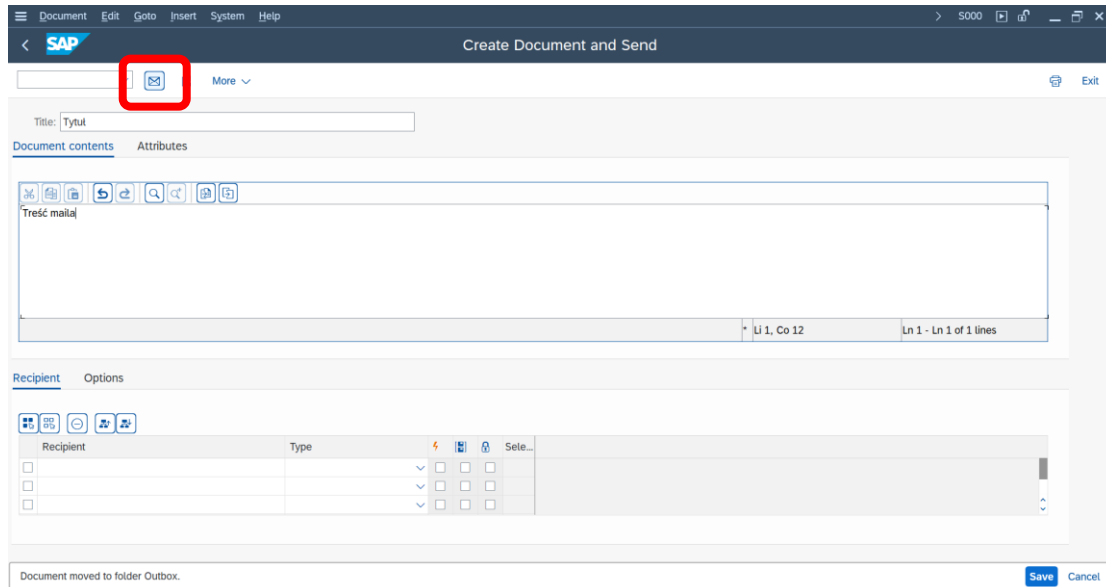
Document Edit Goto Insert System Help

S000

SAP

Create Document and Send

More

Exit

Title: Tytuł

Document contents Attributes

Treść maila

\* Li 1, Co 12

Ln 1 - Ln 1 of 1 lines

Recipient Options

| Recipient | Type | | | | Sele... |
|---|---|---|---|---|---|
| | | | | | |
| | | | | | |
| | | | | | |

Document moved to folder Outbox.

Save Cancel